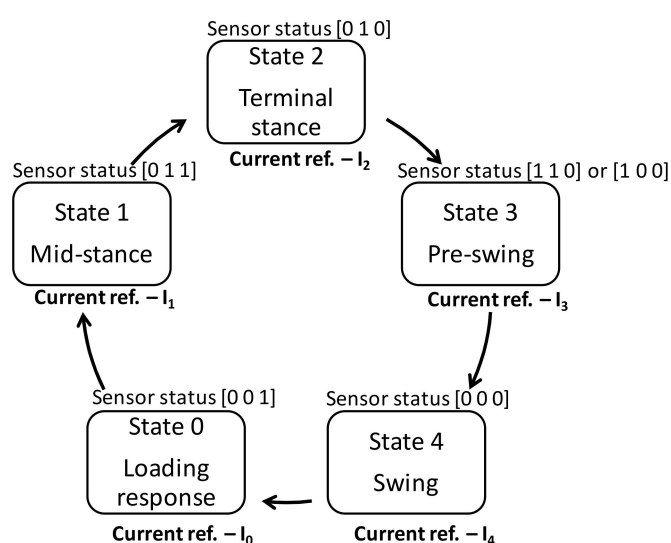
Sensor status [0 1 0]
State 2
Terminal stance
Current ref. – $I_2$

Sensor status [1 1 0] or [1 0 0]
State 3
Pre-swing
Current ref. – $I_3$

Sensor status [0 0 0]
State 4
Swing
Current ref. – $I_4$

Sensor status [0 0 1]
State 0
Loading response
Current ref. – $I_0$

Sensor status [0 1 1]
State 1
Mid-stance
Current ref. – $I_1$